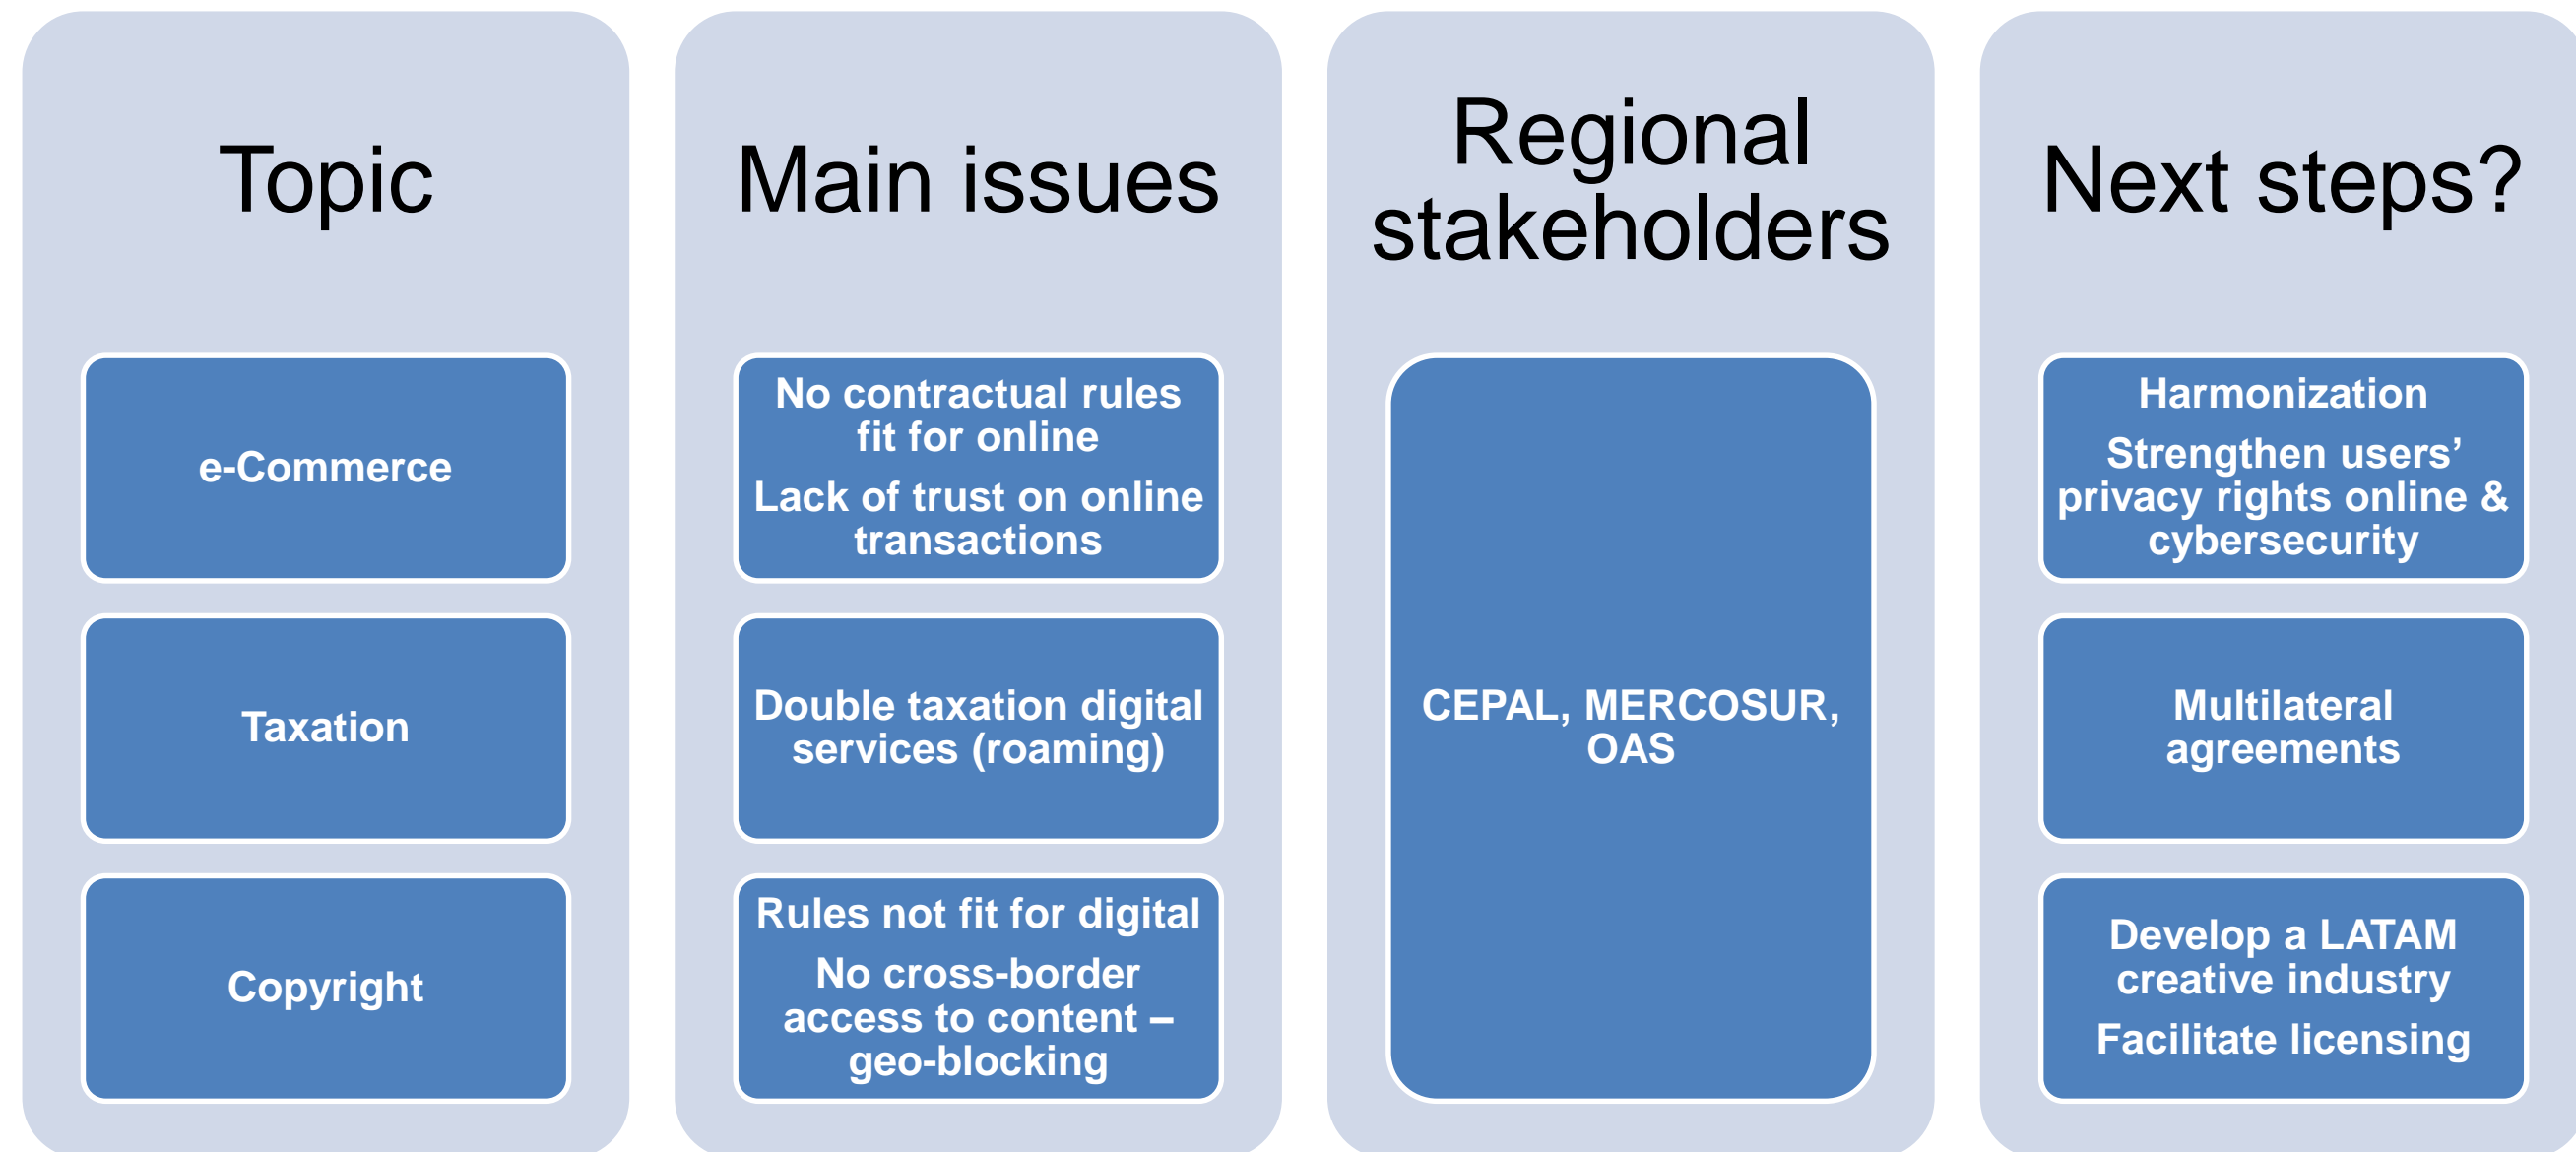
Topic

e-Commerce

Taxation

Copyright

Main issues

No contractual rules fit for online

Lack of trust on online transactions

Double taxation digital services (roaming)

Rules not fit for digital

No cross-border access to content – geo-blocking

Regional stakeholders

CEPAL, MERCOSUR, OAS

Next steps?

Harmonization

Strengthen users' privacy rights online & cybersecurity

Multilateral agreements

Develop a LATAM creative industry

Facilitate licensing